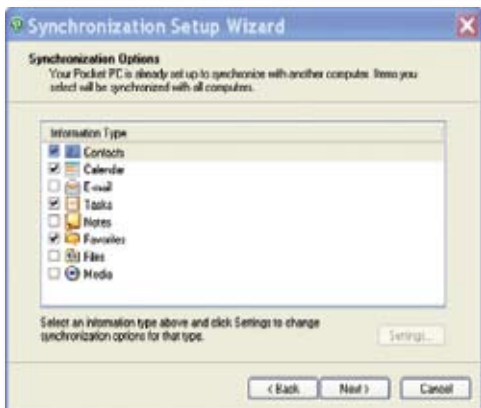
Synchronization Setup Wizard

Synchronization Options
Your Pocket PC is already set up to synchronize with another computer. Items you select will be synchronized with all computers.

Information Type
Contacts
Calendar
E-mail
Tasks
Notes
Favorites
Files
Media

Select an information type above and click Settings to change synchronization options for that type.

Settings...

< Back
Next >
Cancel